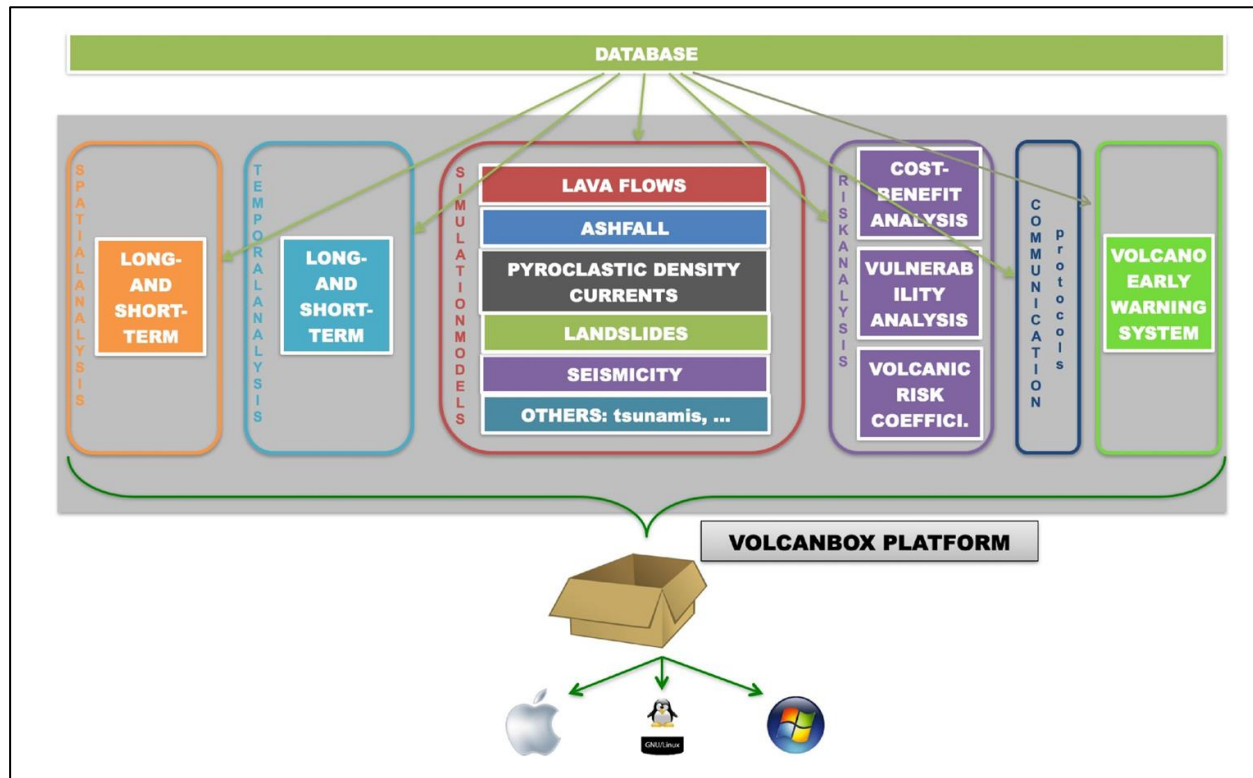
DATABASE

SPATIAL ANALYSIS

LONG-AND SHORT-TERM

TEMPORAL ANALYSIS

LONG-AND SHORT-TERM

SIMULATION MODELS

LAVA FLOWS

ASHFALL

PYROCLASTIC DENSITY CURRENTS

LANDSLIDES

SEISMICITY

OTHERS: tsunamis, ...

RISK ANALYSIS

COST-BENEFIT ANALYSIS

VULNERABILITY ANALYSIS

VOLCANIC RISK COEFFICI.

COMMUNICATION protocols

VOLCANO EARLY WARNING SYSTEM

VOLCANBOX PLATFORM

GNU/Linux